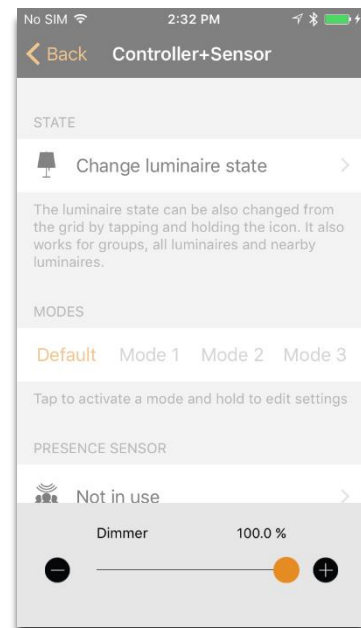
No SIM 2:32 PM

Back Controller+Sensor

STATE

Change luminaire state

The luminaire state can be also changed from the grid by tapping and holding the icon. It also works for groups, all luminaires and nearby luminaires.

MODES

Default Mode 1 Mode 2 Mode 3

Tap to activate a mode and hold to edit settings

PRESENCE SENSOR

Not in use

Dimmer 100.0 %